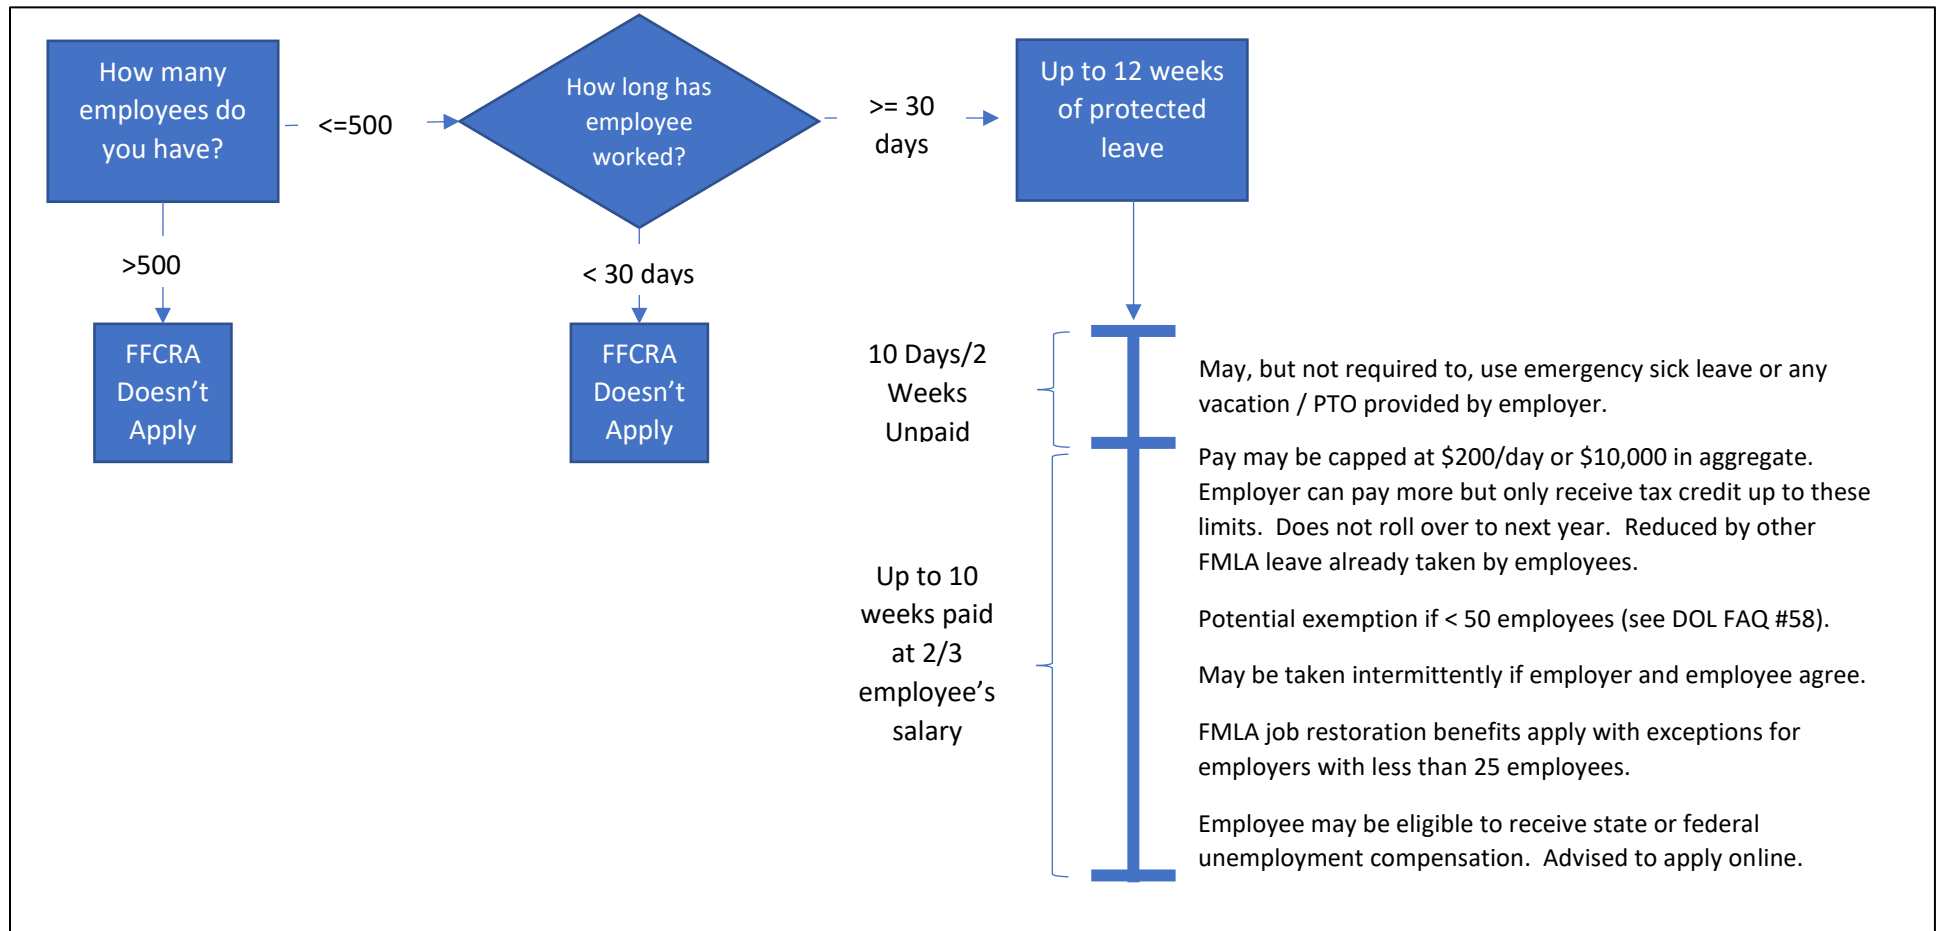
How many employees do you have?

<=500

How long has employee worked?

>= 30 days

Up to 12 weeks of protected leave

>500

FFCRA Doesn't Apply

< 30 days

FFCRA Doesn't Apply

10 Days/2 Weeks Unpaid

May, but not required to, use emergency sick leave or any vacation / PTO provided by employer.

Up to 10 weeks paid at 2/3 employee's salary

Pay may be capped at $200/day or $10,000 in aggregate. Employer can pay more but only receive tax credit up to these limits. Does not roll over to next year. Reduced by other FMLA leave already taken by employees.

Potential exemption if < 50 employees (see DOL FAQ #58).

May be taken intermittently if employer and employee agree.

FMLA job restoration benefits apply with exceptions for employers with less than 25 employees.

Employee may be eligible to receive state or federal unemployment compensation. Advised to apply online.